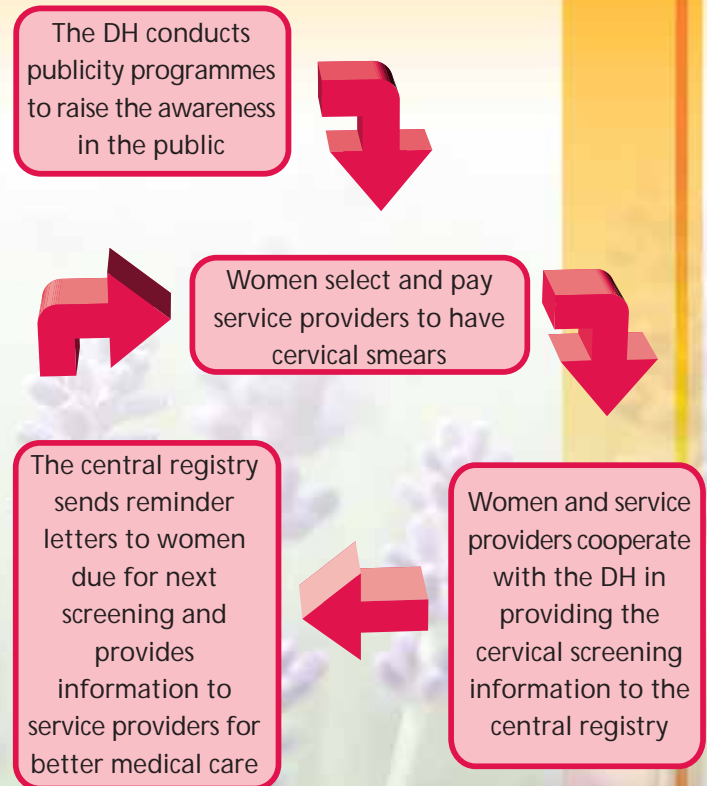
The DH conducts publicity programmes to raise the awareness in the public

Women select and pay service providers to have cervical smears

Women and service providers cooperate with the DH in providing the cervical screening information to the central registry

The central registry sends reminder letters to women due for next screening and provides information to service providers for better medical care